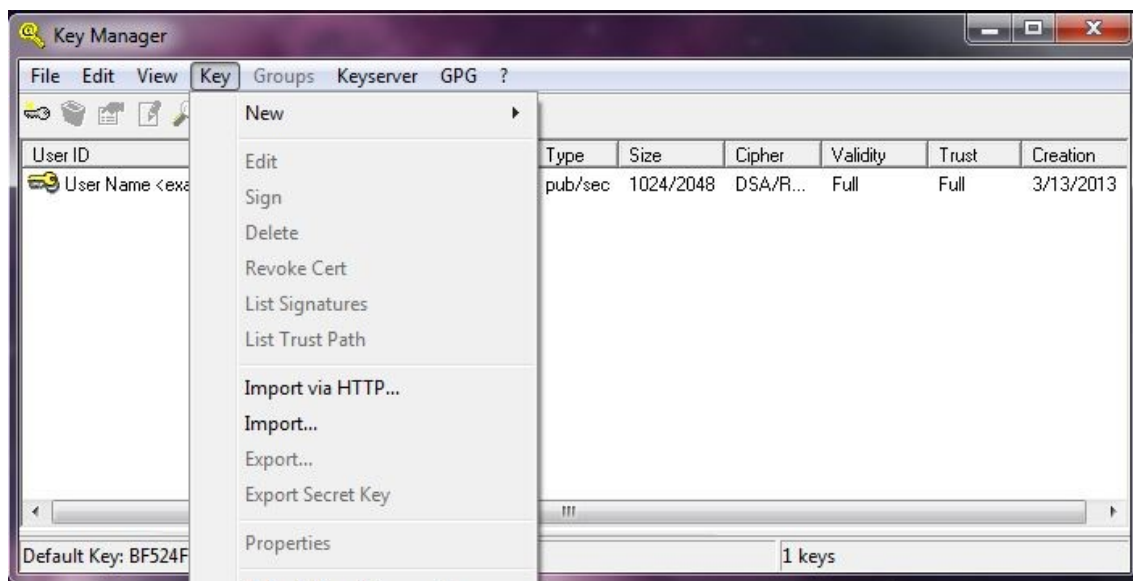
Key Manager

File Edit View Key Groups Keyserver GPG ?

New
Edit
Sign
Delete
Revoke Cert
List Signatures
List Trust Path
Import via HTTP...
Import...
Export...
Export Secret Key
Properties

| User ID | Type | Size | Cipher | Validity | Trust | Creation |
|---|---|---|---|---|---|---|
| User Name <exa | pub/sec | 1024/2048 | DSA/R... | Full | Full | 3/13/2013 |

Default Key: BF524F

1 keys